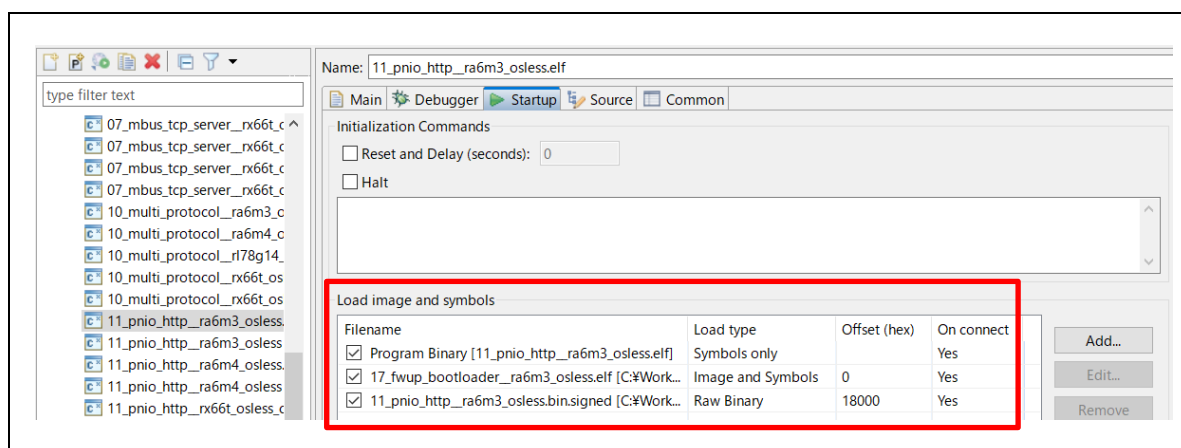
type filter text

07_mbus_tcp_server__rx66t_c
07_mbus_tcp_server__rx66t_c
07_mbus_tcp_server__rx66t_c
07_mbus_tcp_server__rx66t_c
10_multi_protocol__ra6m3_c
10_multi_protocol__ra6m4_c
10_multi_protocol__rl78g14_
10_multi_protocol__rx66t_os
10_multi_protocol__rx66t_os
11_pnio_http__ra6m3_osless.
11_pnio_http__ra6m3_osless
11_pnio_http__ra6m4_osless.
11_pnio_http__ra6m4_osless
11_pnio_http__rx66t_osless_c

Name: 11_pnio_http__ra6m3_osless.elf

Main Debugger Startup Source Common

Initialization Commands

Reset and Delay (seconds): 0

Halt

Load image and symbols

| Filename | Load type | Offset (hex) | On connect |
|---|---|---|---|
| Program Binary [11_pnio_http__ra6m3_osless.elf] | Symbols only | | Yes |
| 17_fwup_bootloader__ra6m3_osless.elf [C:¥Work... | Image and Symbols | 0 | Yes |
| 11_pnio_http__ra6m3_osless.bin.signed [C:¥Work... | Raw Binary | 18000 | Yes |

Add...
Edit...
Remove